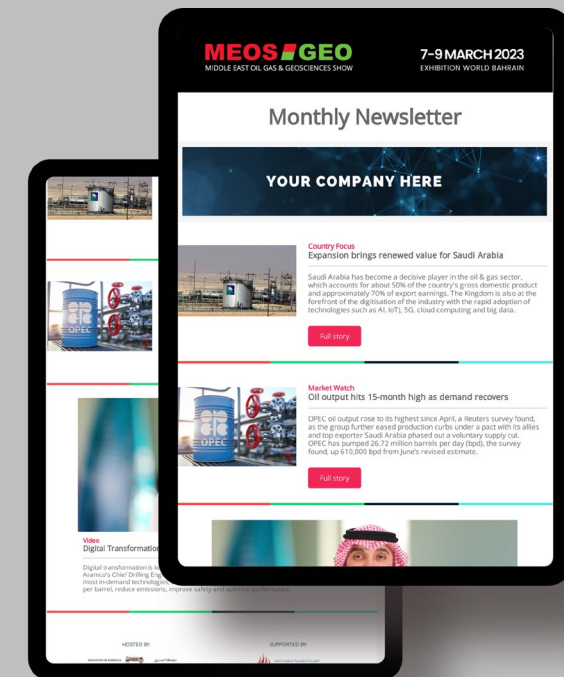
MEOS GEO
MIDDLE EAST OIL GAS & GEOSCIENCES SHOW

7–9 MARCH 2023
EXHIBITION WORLD BAHRAIN

Monthly Newsletter

YOUR COMPANY HERE

Country Focus
Expansion brings renewed value for Saudi Arabia

Saudi Arabia has become a decisive player in the oil & gas sector, which accounts for about 50% of the country's gross domestic product and approximately 70% of export earnings. The Kingdom is also at the forefront of the digitisation of the industry with the rapid adoption of technologies such as AI, IoT), 5G, cloud computing and big data.

Full story

OPEC

Market Watch
Oil output hits 15-month high as demand recovers

OPEC oil output rose to its highest since April, a Reuters survey found, as the group further eased production curbs under a pact with its allies and top exporter Saudi Arabia phased out a voluntary supply cut. OPEC has pumped 26.72 million barrels per day (bpd), the survey found, up 610,000 bpd from June's revised estimate.

Full story

OPEC

Video
Digital Transformation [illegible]

Digital transformation is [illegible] Aramco's Chief Drilling Eng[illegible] most in-demand technologie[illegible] per barrel, reduce emissions, improve safety and optimise performance.

HOSTED BY

SUPPORTED BY